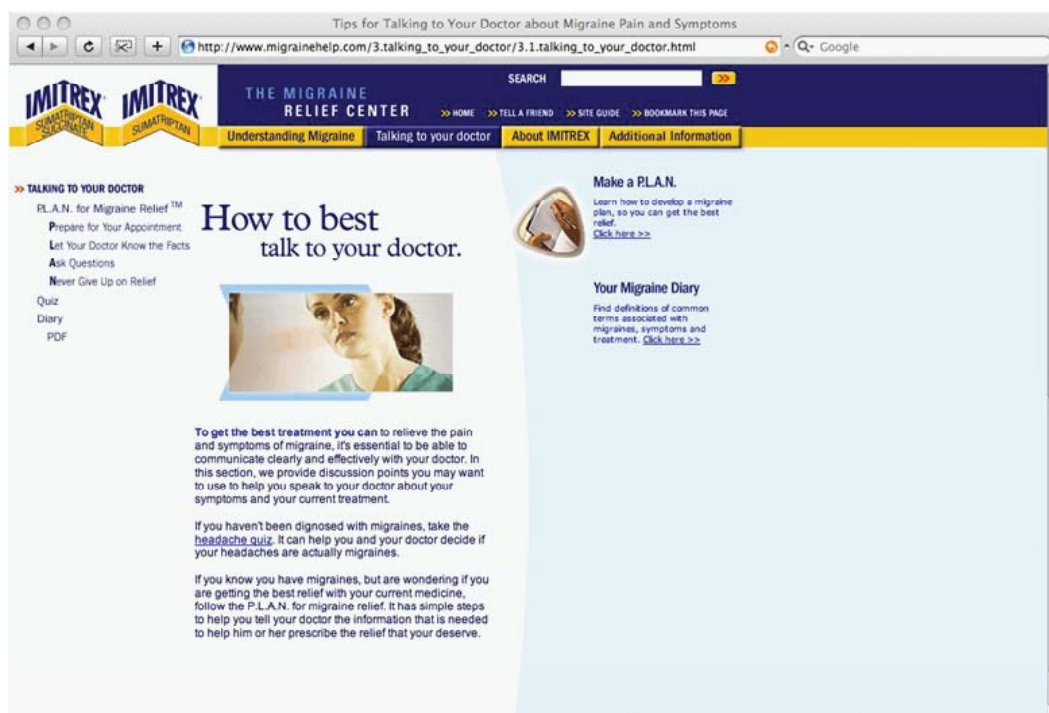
Tips for Talking to Your Doctor about Migraine Pain and Symptoms

http://www.migrainehelp.com/3.talking_to_your_doctor/3.1.talking_to_your_doctor.html

Q- Google

IMITREX SUMATRIPTAN SUCCINATE IMITREX SUMATRIPTAN

THE MIGRAINE RELIEF CENTER

SEARCH >>

>> HOME >> TELL A FRIEND >> SITE GUIDE >> BOOKMARK THIS PAGE

Understanding Migraine | Talking to your doctor | About IMITREX | Additional Information

>> TALKING TO YOUR DOCTOR

P.L.A.N. for Migraine Relief TM

Prepare for Your Appointment

Let Your Doctor Know the Facts

Ask Questions

Never Give Up on Relief

Quiz

Diary

PDF

How to best talk to your doctor.

To get the best treatment you can to relieve the pain and symptoms of migraine, it's essential to be able to communicate clearly and effectively with your doctor. In this section, we provide discussion points you may want to use to help you speak to your doctor about your symptoms and your current treatment.

If you haven't been dignosed with migraines, take the headache quiz. It can help you and your doctor decide if your headaches are actually migraines.

If you know you have migraines, but are wondering if you are getting the best relief with your current medicine, follow the P.L.A.N. for migraine relief. It has simple steps to help you tell your doctor the information that is needed to help him or her prescribe the relief that your deserve.

Make a P.L.A.N.

Learn how to develop a migraine plan, so you can get the best relief.

Click here >>

Your Migraine Diary

Find definitions of common terms associated with migraines, symptoms and treatment. Click here >>